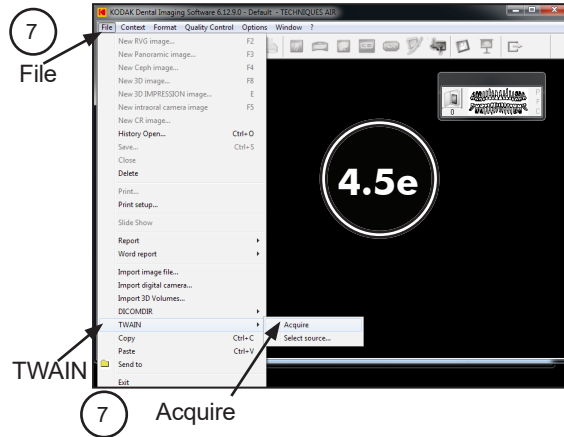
7

File

KODAK Dental Imaging Software 6.12.9.0 - Default - TECHNIQUES AIR

File Context Format Quality Control Options Window ?

New RVG image... F2
New Panoramic image... F3
New Ceph image... F4
New 3D image... F8
New 3D IMPRESSION image... E
New intraoral camera image F5
New CR image...
History Open... Ctrl+O
Save... Ctrl+S
Close
Delete
Print...
Print setup...
Slide Show
Report
Word report
Import image file...
Import digital camera...
Import 3D Volumes...
DICOMDIR
TWAIN
Copy Ctrl+C
Paste Ctrl+V
Send to
Exit

Acquire
Select source...

4.5e

0

TWAIN

7

Acquire